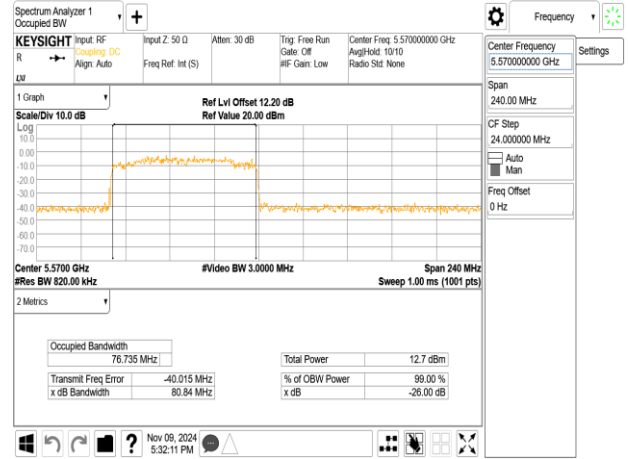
Spectrum Analyzer 1
Occupied BW

Frequency

KEYSIGHT
R
LXI

Input: RF
Coupling: DC
Align: Auto

Input Z: 50 Ω

Freq Ref: Int (S)

Atten: 30 dB

Trig: Free Run
Gate: Off
#IF Gain: Low

Center Freq: 5.570000000 GHz
Avg|Hold: 10/10
Radio Std: None

Center Frequency
5.570000000 GHz

Settings

Span
240.00 MHz

CF Step
24.000000 MHz
Auto
Man

Freq Offset
0 Hz

1 Graph

Ref Lvl Offset 12.20 dB
Ref Value 20.00 dBm

Scale/Div 10.0 dB
Log
10.0
0.00
-10.0
-20.0
-30.0
-40.0
-50.0
-60.0
-70.0

Center 5.5700 GHz
#Res BW 820.00 kHz

#Video BW 3.0000 MHz

Span 240 MHz
Sweep 1.00 ms (1001 pts)

2 Metrics

Occupied Bandwidth
76.735 MHz

| Transmit Freq Error | -40.015 MHz |
|---|---|
| x dB Bandwidth | 80.84 MHz |

| Total Power | 12.7 dBm |
|---|---|
| % of OBW Power | 99.00 % |
| x dB | -26.00 dB |

Nov 09, 2024
5:32:11 PM